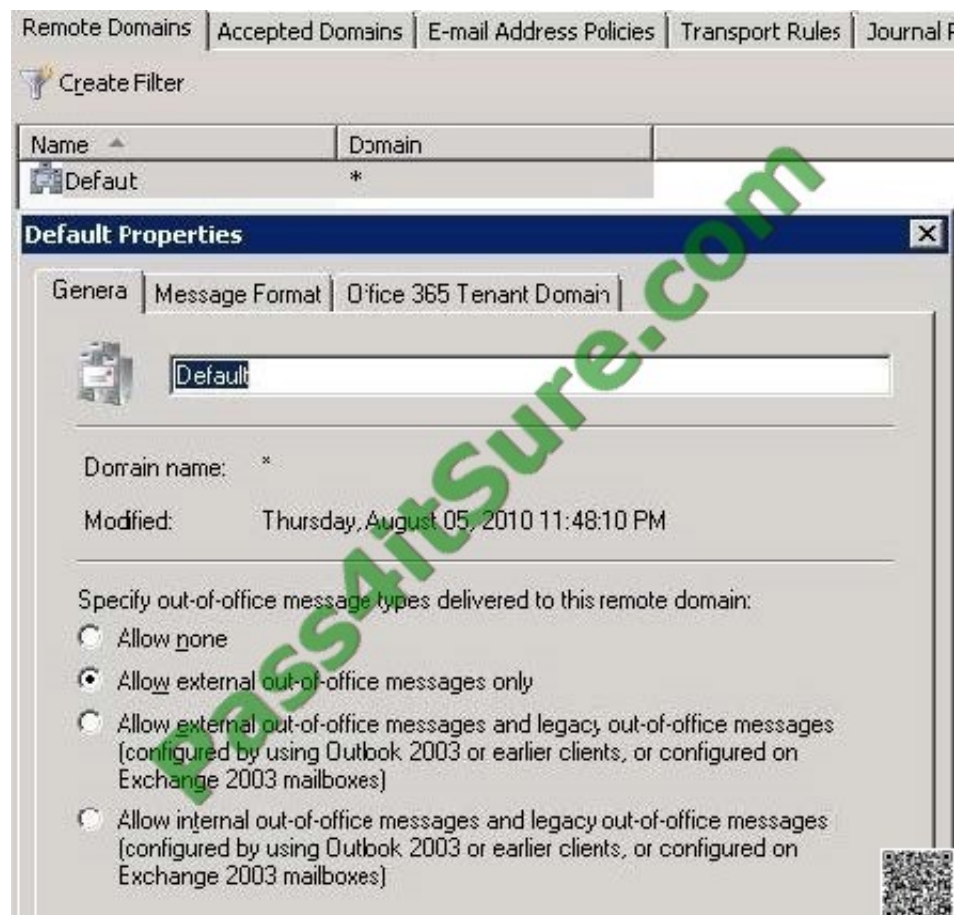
Remote Domains | Accepted Domains | E-mail Address Policies | Transport Rules | Journal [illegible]

Create Filter

| Name | Domain |
|---|---|
| Defaut | * |

Default Properties

Genera | Message Format | Office 365 Tenant Domain

Default

Domain name: *

Modified: Thursday, August 05, 2010 11:48:10 PM

Specify out-of-office message types delivered to this remote domain:

Allow none

Allow external out-of-office messages only

Allow external out-of-office messages and legacy out-of-office messages (configured by using Outlook 2003 or earlier clients, or configured on Exchange 2003 mailboxes)

Allow internal out-of-office messages and legacy out-of-office messages (configured by using Outlook 2003 or earlier clients, or configured on Exchange 2003 mailboxes)

Pass4itSure.com